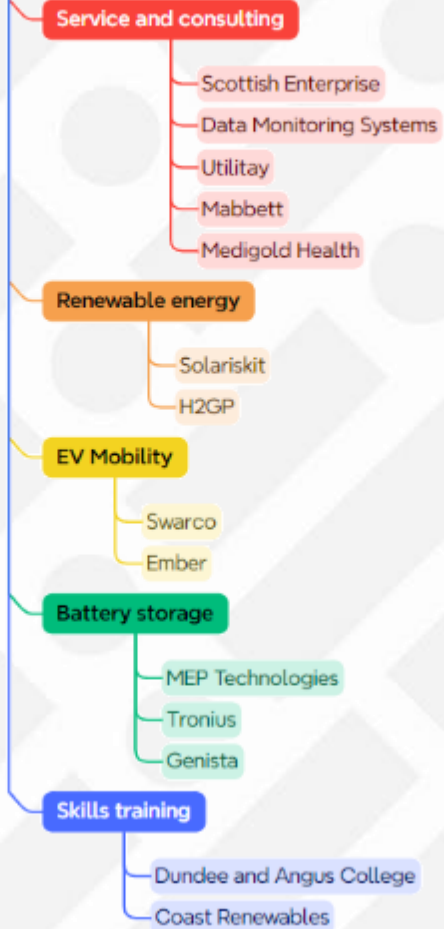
Service and consulting

Scottish Enterprise

Data Monitoring Systems

Utilitay

Mabbett

Medigold Health

Renewable energy

Solariskit

H2GP

EV Mobility

Swarco

Ember

Battery storage

MEP Technologies

Tronius

Genista

Skills training

Dundee and Angus College

Coast Renewables